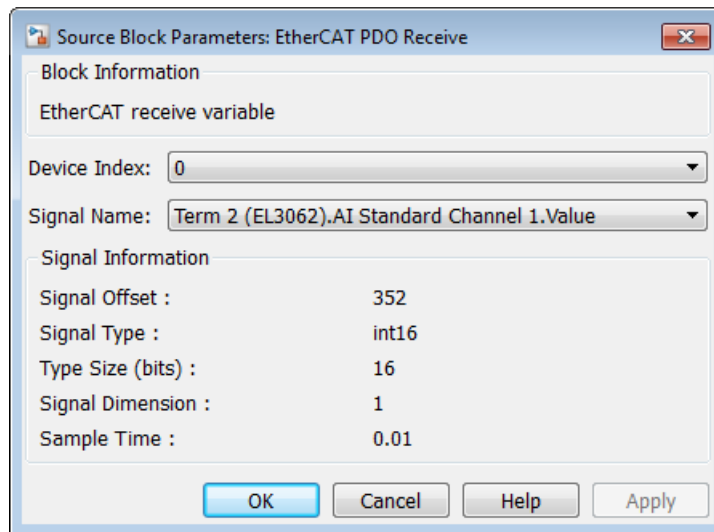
Source Block Parameters: EtherCAT PDO Receive

Block Information

EtherCAT receive variable

Device Index: 0

Signal Name: Term 2 (EL3062).AI Standard Channel 1.Value

Signal Information

Signal Offset : 352

Signal Type : int16

Type Size (bits) : 16

Signal Dimension : 1

Sample Time : 0.01

OK Cancel Help Apply